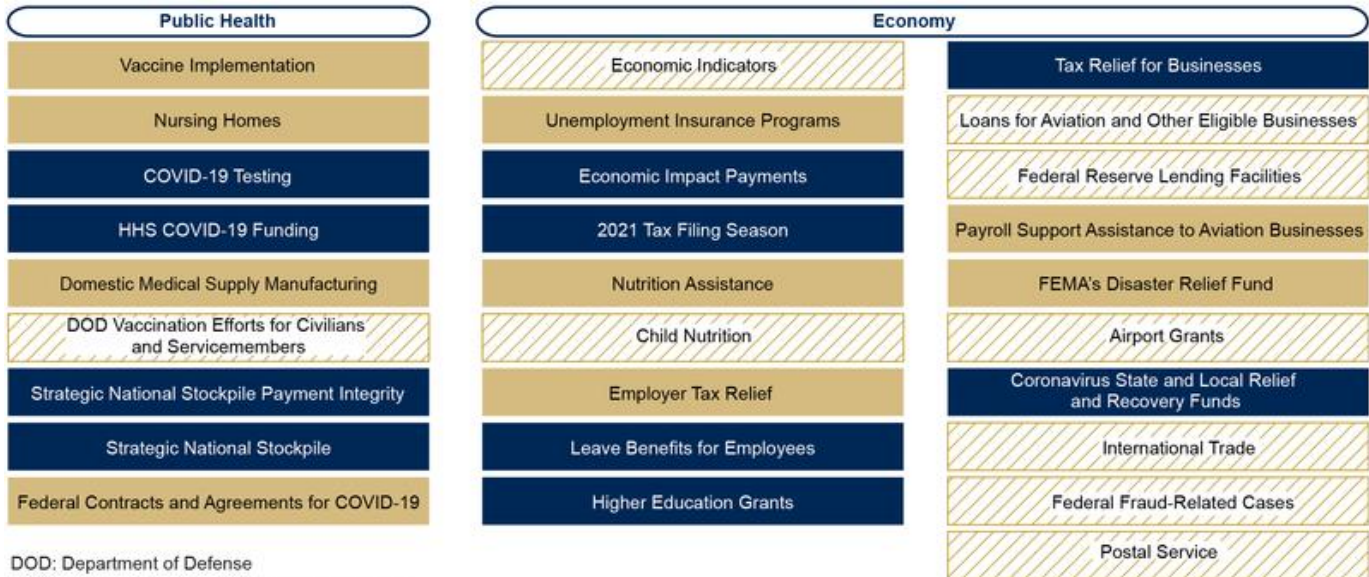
Public Health

Vaccine Implementation

Nursing Homes

COVID-19 Testing

HHS COVID-19 Funding

Domestic Medical Supply Manufacturing

DOD Vaccination Efforts for Civilians and Servicemembers

Strategic National Stockpile Payment Integrity

Strategic National Stockpile

Federal Contracts and Agreements for COVID-19

Economy

Economic Indicators

Unemployment Insurance Programs

Economic Impact Payments

2021 Tax Filing Season

Nutrition Assistance

Child Nutrition

Employer Tax Relief

Leave Benefits for Employees

Higher Education Grants

Tax Relief for Businesses

Loans for Aviation and Other Eligible Businesses

Federal Reserve Lending Facilities

Payroll Support Assistance to Aviation Businesses

FEMA's Disaster Relief Fund

Airport Grants

Coronavirus State and Local Relief and Recovery Funds

International Trade

Federal Fraud-Related Cases

Postal Service

DOD: Department of Defense